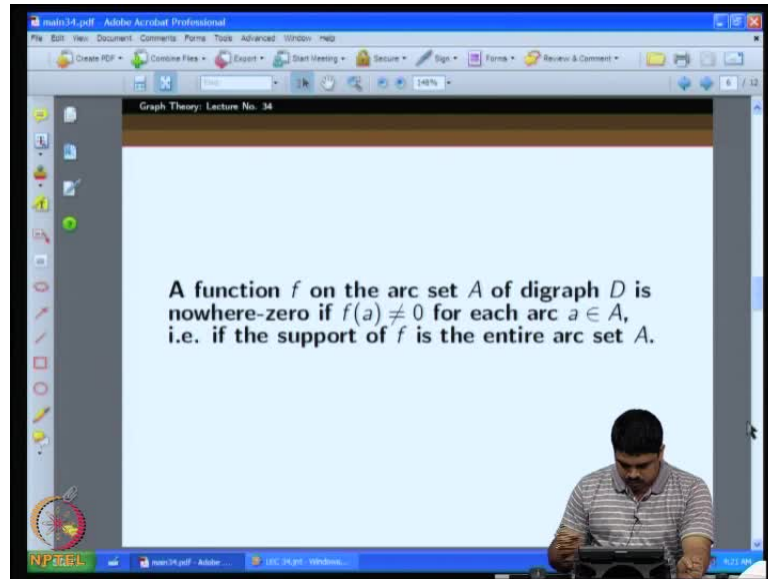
main34.pdf - Adobe Acrobat Professional

File Edit View Document Comments Forms Tools Advanced Window Help

Create PDF · Combine Files · Export · Start Meeting · Secure · Sign · Forms · Review & Comment ·

149%

6 / 12

Graph Theory: Lecture No. 34

A function $f$ on the arc set $A$ of digraph $D$ is nowhere-zero if $f(a) \neq 0$ for each arc $a \in A$, i.e. if the support of $f$ is the entire arc set $A$.

NPTEL

main34.pdf - Adobe ...

LEC 34.jnt - Windows...

9:21 AM